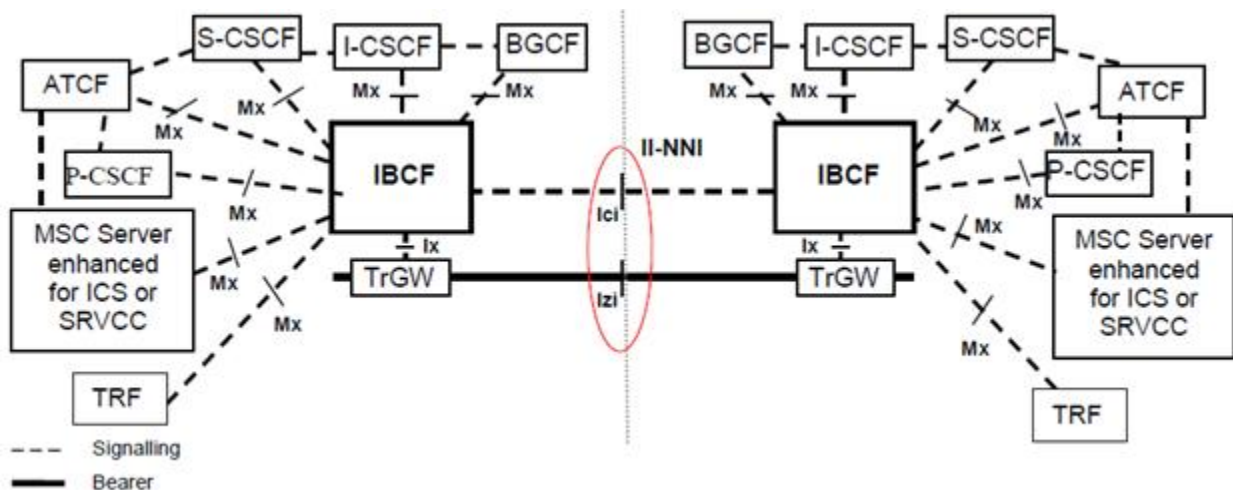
S-CSCF
I-CSCF
BGCF
ATCF
Mx
Mx
Mx
Mx
P-CSCF
IBCF
Mx
MSC Server enhanced for ICS or SRVCC
Mx
Ix
TrGW
Mx
TRF
II-NNI
Ici
Izi
BGCF
I-CSCF
S-CSCF
Mx
Mx
ATCF
Mx
Mx
IBCF
P-CSCF
Mx
Mx
Ix
TrGW
MSC Server enhanced for ICS or SRVCC
Mx
TRF
Signalling
Bearer